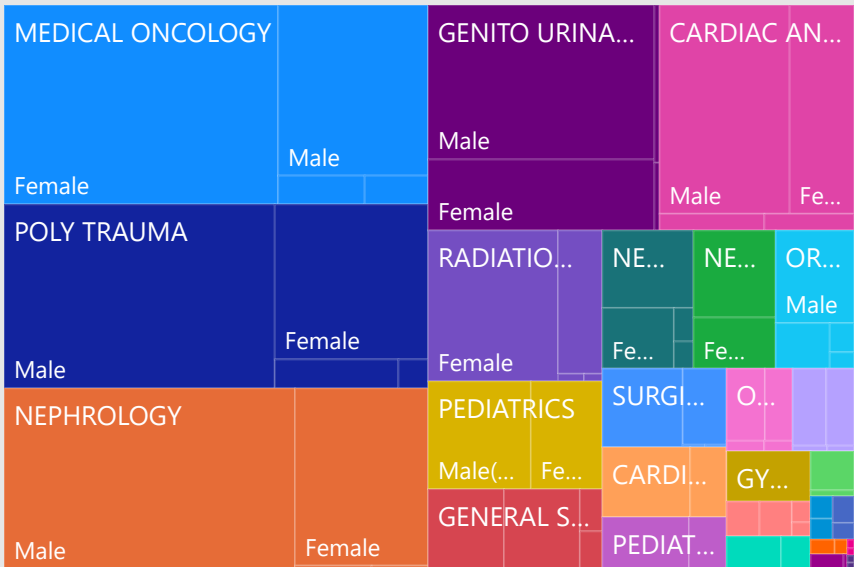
MEDICAL ONCOLOGY
Male
Female
GENITO URINA...
Male
Female
CARDIAC AN...
Male
Fe...
POLY TRAUMA
Female
Male
RADIATIO...
Female
NE...
Fe...
NE...
Fe...
OR...
Male
NEPHROLOGY
Male
Female
PEDIATRICS
Male(...
Fe...
SURGI...
O...
CARDI...
GY...
GENERAL S...
PEDIAT...